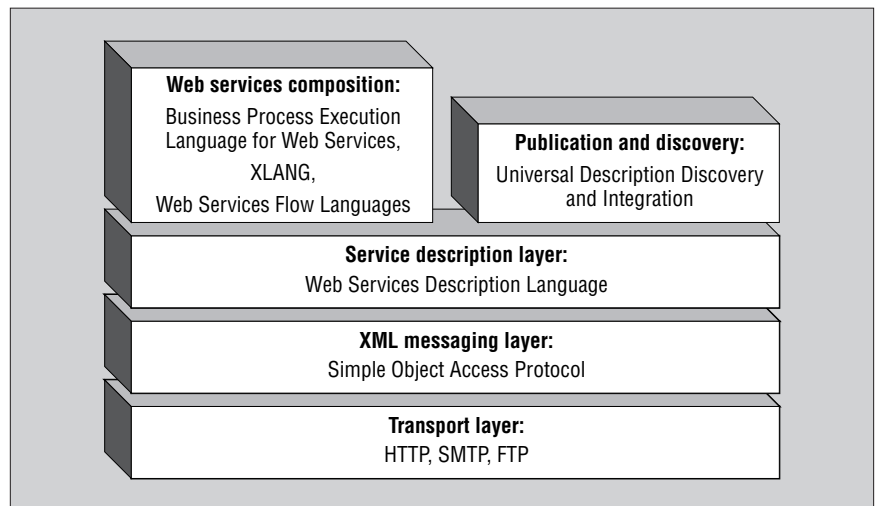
**Web services composition:**
Business Process Execution Language for Web Services,
XLANG,
Web Services Flow Languages

**Publication and discovery:**
Universal Description Discovery and Integration

**Service description layer:**
Web Services Description Language

**XML messaging layer:**
Simple Object Access Protocol

**Transport layer:**
HTTP, SMTP, FTP